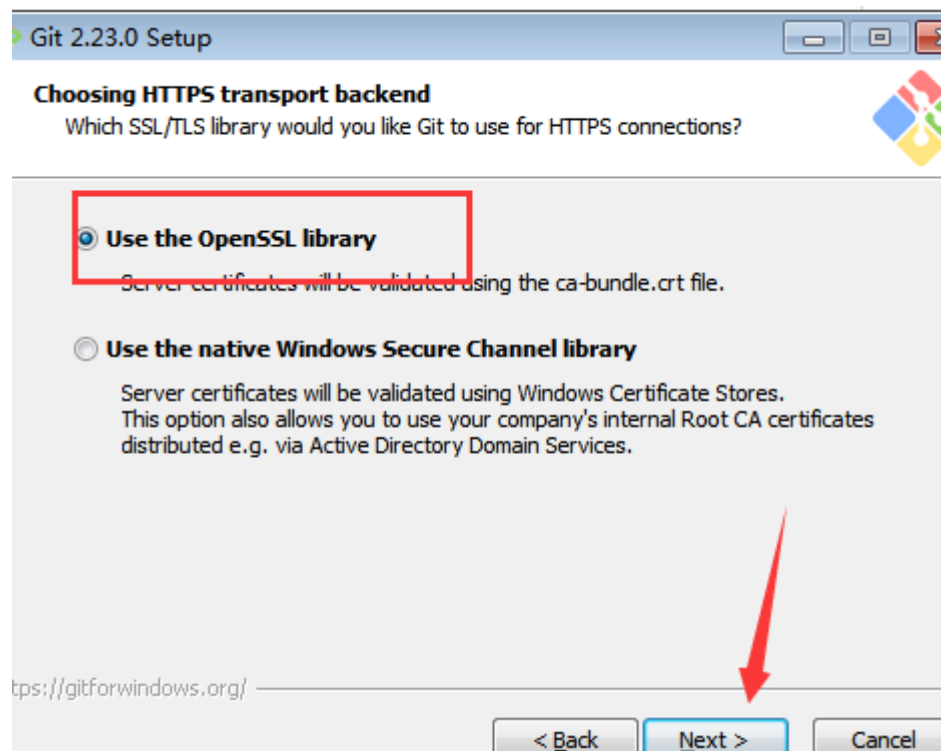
Git 2.23.0 Setup

Choosing HTTPS transport backend
Which SSL/TLS library would you like Git to use for HTTPS connections?

Use the OpenSSL library

Server certificates will be validated using the ca-bundle.crt file.

Use the native Windows Secure Channel library

Server certificates will be validated using Windows Certificate Stores. This option also allows you to use your company's internal Root CA certificates distributed e.g. via Active Directory Domain Services.

tps://gitforwindows.org/

< Back
Next >
Cancel